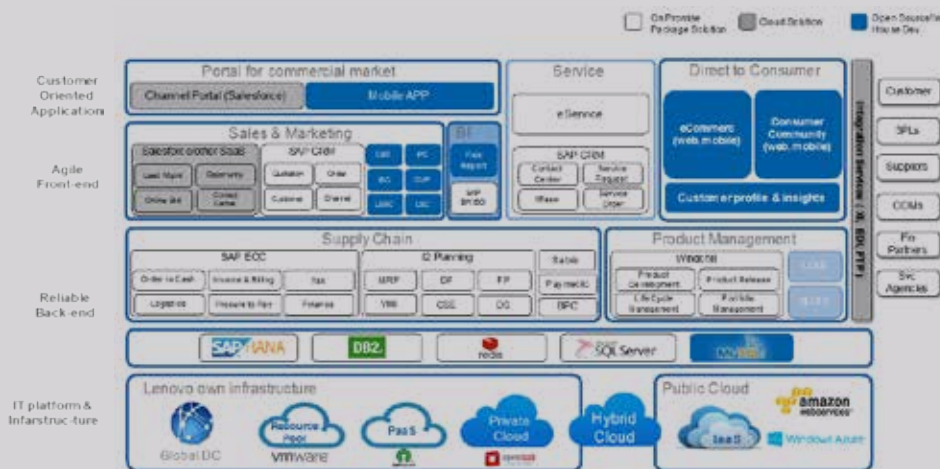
On Premise Package Solution | Cloud Solution | Open Source/In House Dev

Customer Oriented Application

Agile Front-end

Reliable Back-end

IT platform & Infrastruc-ture

Portal for commercial market
Channel Portal (Salesforce)
Mobile APP

Service
eService
SAP CRM
Contact Center
Service Request
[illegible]
Service Order

Direct to Consumer
eCommerce (web, mobile)
Consumer Community (web, mobile)
Customer profile & insights

Sales & Marketing
Salesforce/other SaaS
Lead Mgmt
Opportunity
Online Bid
Contact Center
SAP CRM
Quotation
Order
Customer
Channel
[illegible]
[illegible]
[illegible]
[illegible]
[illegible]
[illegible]

BI
Flex Report
SAP BW/BO

Supply Chain
SAP ECC
Order to Cash
Invoice & Billing
Tax
Logistics
Procure to Pay
Finance
I2 Planning
MRP
DF
FP
VMI
CSS
DG
Sabrix
Paymetric
BPC

Product Management
Windchill
Product Development
Product Release
Life Cycle Management
Portfolio Management
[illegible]
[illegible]

Integration Services (WL, BDI, FTP)

Customer
3PLs
Suppliers
ODMs
Fin Partners
Svc Agencies

SAP HANA
DB2
redis
SQL Server
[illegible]

Lenovo own infrastructure
Global DC
Resource Pool
vmware
PaaS
Private Cloud
openstack
Hybrid Cloud

Public Cloud
amazon webservices
IaaS
Windows Azure